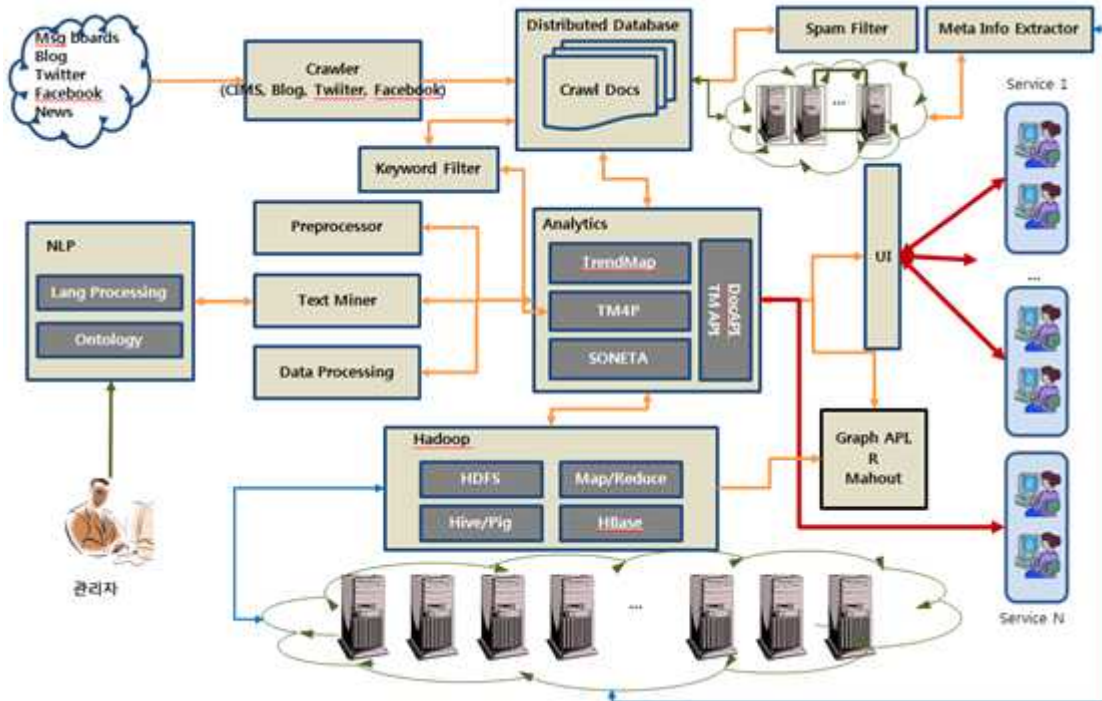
Msg Boards
Blog
Twitter
Facebook
News

Crawler
(CIMS, Blog, Twitter, Facebook)

Distributed Database

Crawl Docs

Spam Filter

Meta Info Extractor

...

Service 1

Keyword Filter

Preprocessor

NLP

Lang Processing

Ontology

Text Miner

Data Processing

Analytics

TrendMap

TM4P

SONETA

DocAPI
TM API

UI

...

Graph APL
R
Mahout

Hadoop

HDFS

Map/Reduce

Hive/Pig

Hbase

관리자

...

Service N